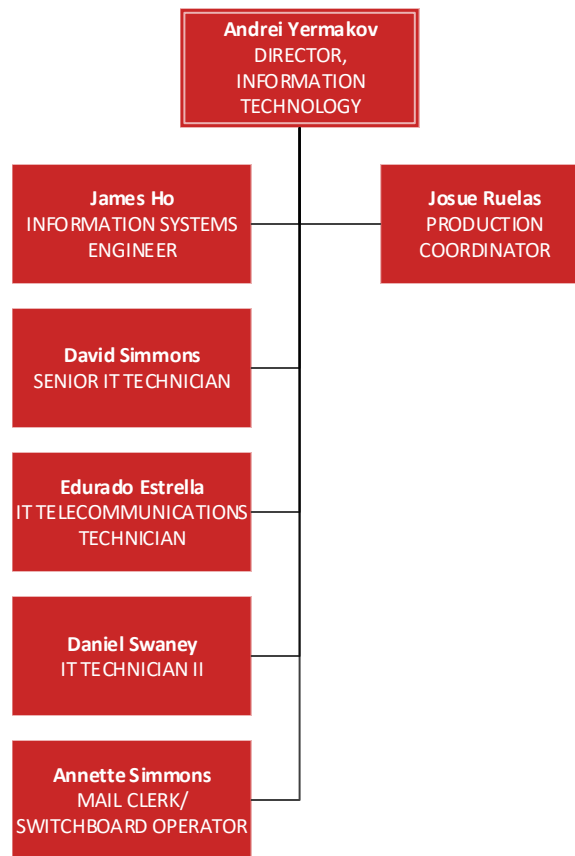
**Andrei Yermakov**
DIRECTOR, INFORMATION TECHNOLOGY

**James Ho**
INFORMATION SYSTEMS ENGINEER

**Josue Ruelas**
PRODUCTION COORDINATOR

**David Simmons**
SENIOR IT TECHNICIAN

**Edurado Estrella**
IT TELECOMMUNICATIONS TECHNICIAN

**Daniel Swaney**
IT TECHNICIAN II

**Annette Simmons**
MAIL CLERK/ SWITCHBOARD OPERATOR